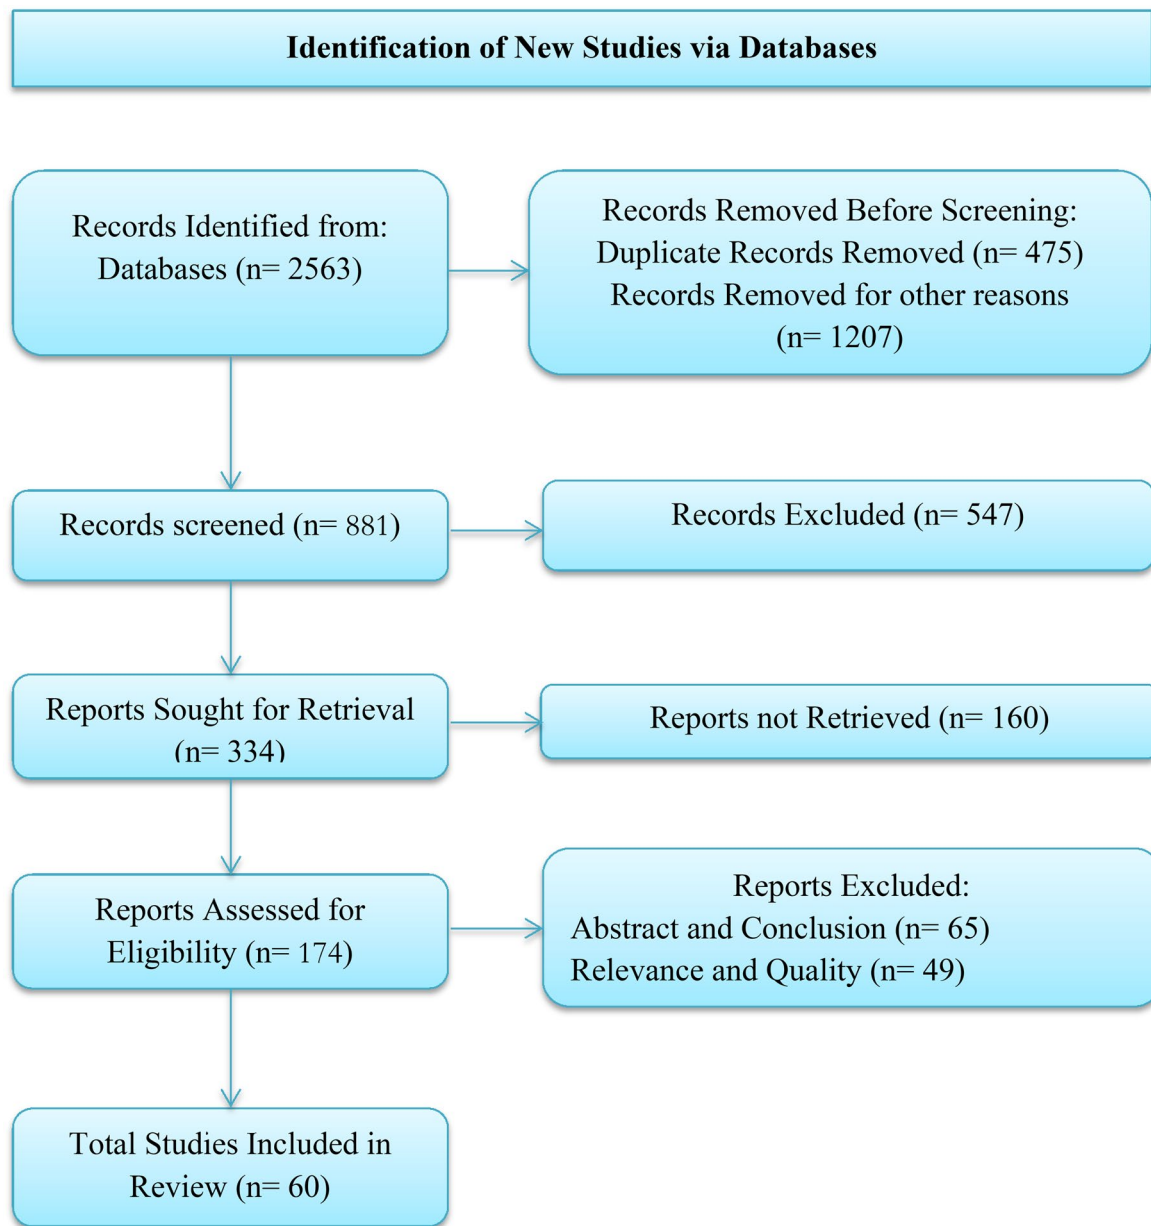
Identification of New Studies via Databases

Records Identified from: Databases (n= 2563)

Records Removed Before Screening: Duplicate Records Removed (n= 475) Records Removed for other reasons (n= 1207)

Records screened (n= 881)

Records Excluded (n= 547)

Reports Sought for Retrieval (n= 334)

Reports not Retrieved (n= 160)

Reports Assessed for Eligibility (n= 174)

Reports Excluded:
Abstract and Conclusion (n= 65)
Relevance and Quality (n= 49)

Total Studies Included in Review (n= 60)